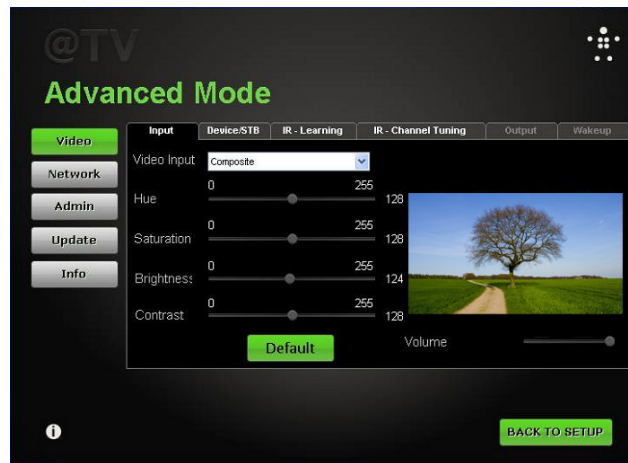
@TV

Advanced Mode

Video
Network
Admin
Update
Info

Input | Device/STB | IR - Learning | IR - Channel Tuning | Output | Wakeup

Video Input Composite

Hue 0 255 128
Saturation 0 255 128
Brightness 0 255 124
Contrast 0 255 128

Default

Volume

BACK TO SETUP